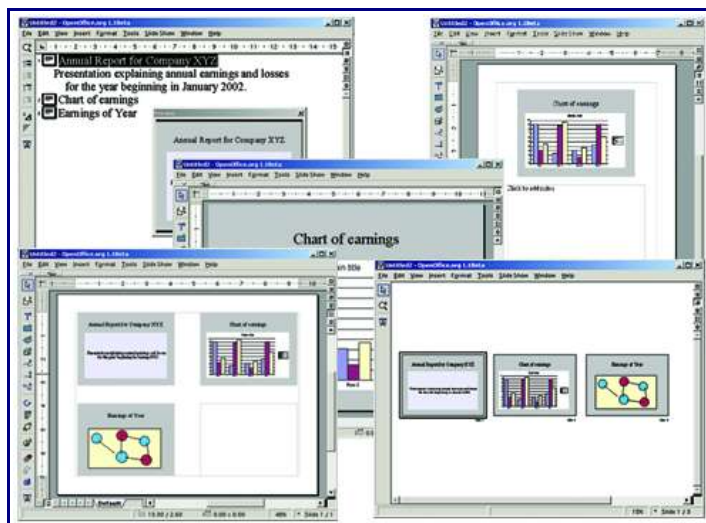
Untitled2 - OpenOffice.org 1.0beta

File Edit View Insert Format Tools Slide Show Window Help

Annual Report for Company XYZ

Presentation explaining annual earnings and losses for the year beginning in January 2002.

Chart of earnings

Earnings of Year

Annual Report for Company XYZ

Untitled2 - OpenOffice.org 1.0beta

File Edit View Insert Format Tools Slide Show Window Help

Chart of earnings

Untitled2 - OpenOffice.org 1.0beta

File Edit View Insert Format Tools Slide Show Window Help

Chart of earnings

Click to add notes

Untitled2 - OpenOffice.org 1.0beta

File Edit View Insert Format Tools Slide Show Window Help

Annual Report for Company XYZ

Chart of earnings

Earnings of Year

Default

Slide 1 / 1

Untitled2 - OpenOffice.org 1.0beta

File Edit View Insert Format Tools Slide Show Window Help

Annual Report for Company XYZ

Chart of earnings

Earnings of Year

Slide 1 / 3